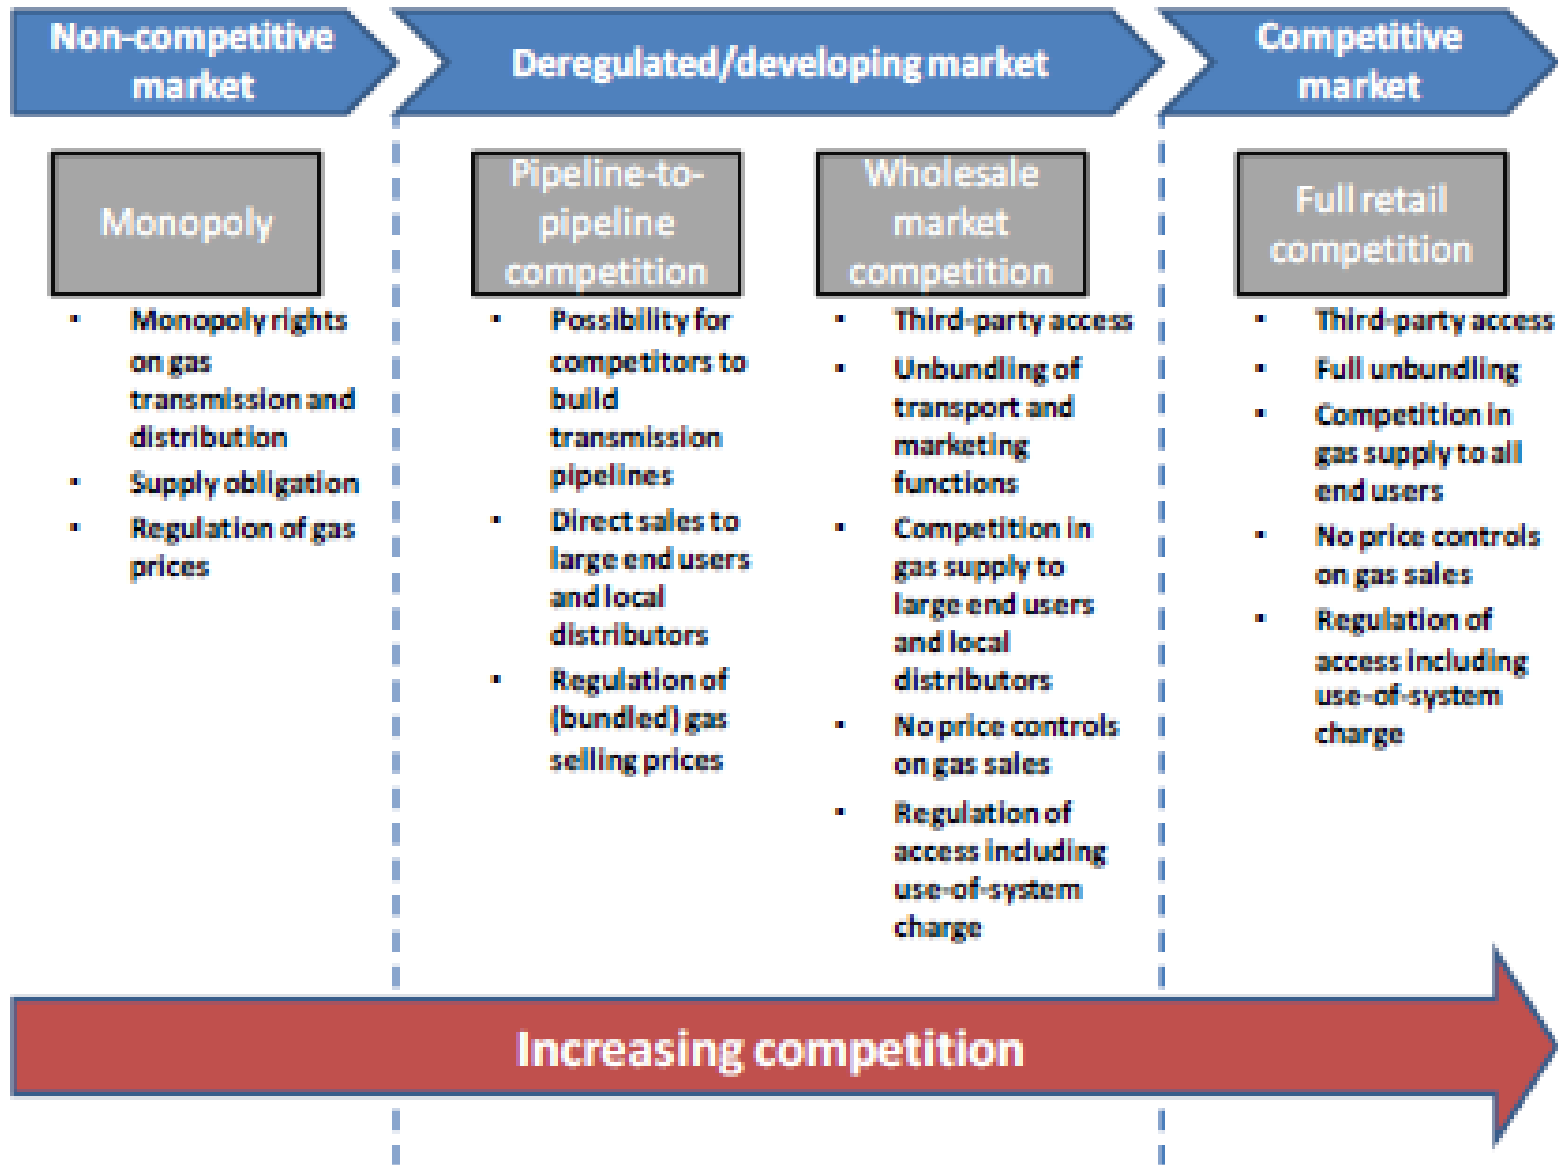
Non-competitive market

Deregulated/developing market

Competitive market

Monopoly

- Monopoly rights on gas transmission and distribution
- Supply obligation
- Regulation of gas prices

Pipeline-to-pipeline competition

- Possibility for competitors to build transmission pipelines
- Direct sales to large end users and local distributors
- Regulation of (bundled) gas selling prices

Wholesale market competition

- Third-party access
- Unbundling of transport and marketing functions
- Competition in gas supply to large end users and local distributors
- No price controls on gas sales
- Regulation of access including use-of-system charge

Full retail competition

- Third-party access
- Full unbundling
- Competition in gas supply to all end users
- No price controls on gas sales
- Regulation of access including use-of-system charge

Increasing competition